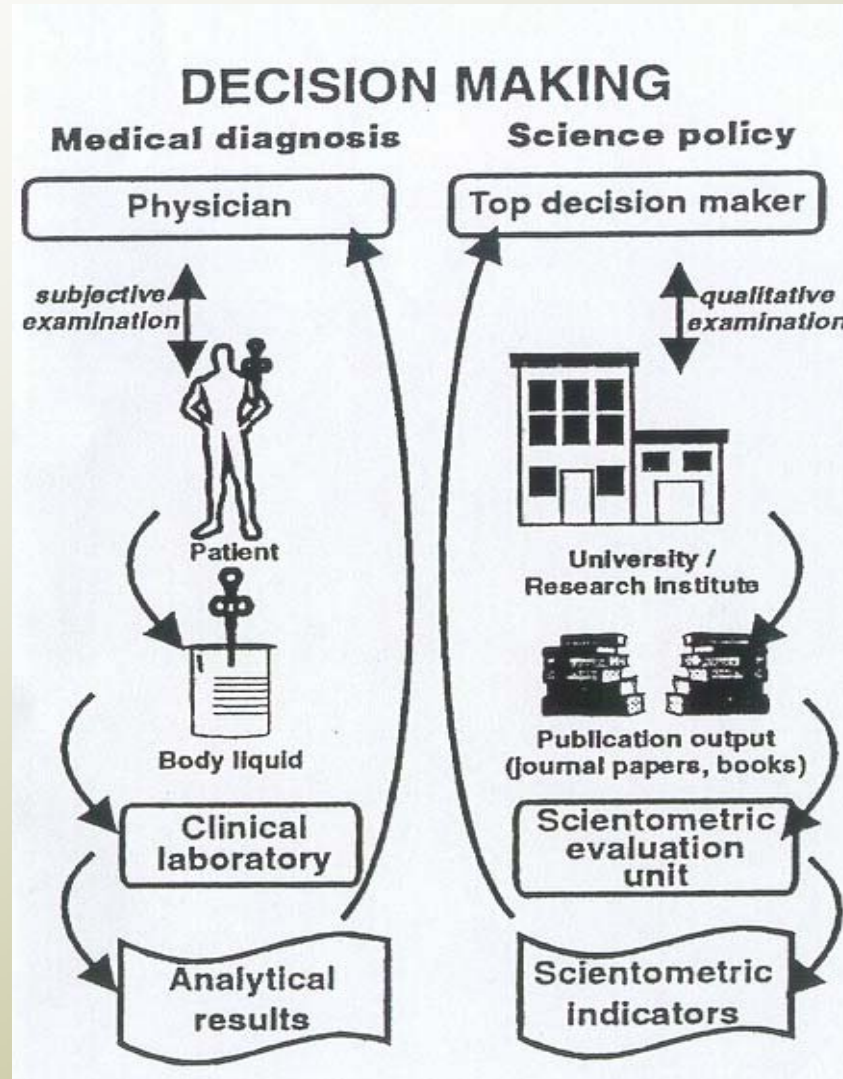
DECISION MAKING

Medical diagnosis

Physician

subjective examination

Patient

Body liquid

Clinical laboratory

Analytical results

Science policy

Top decision maker

qualitative examination

University / Research institute

Publication output (journal papers, books)

Scientometric evaluation unit

Scientometric indicators